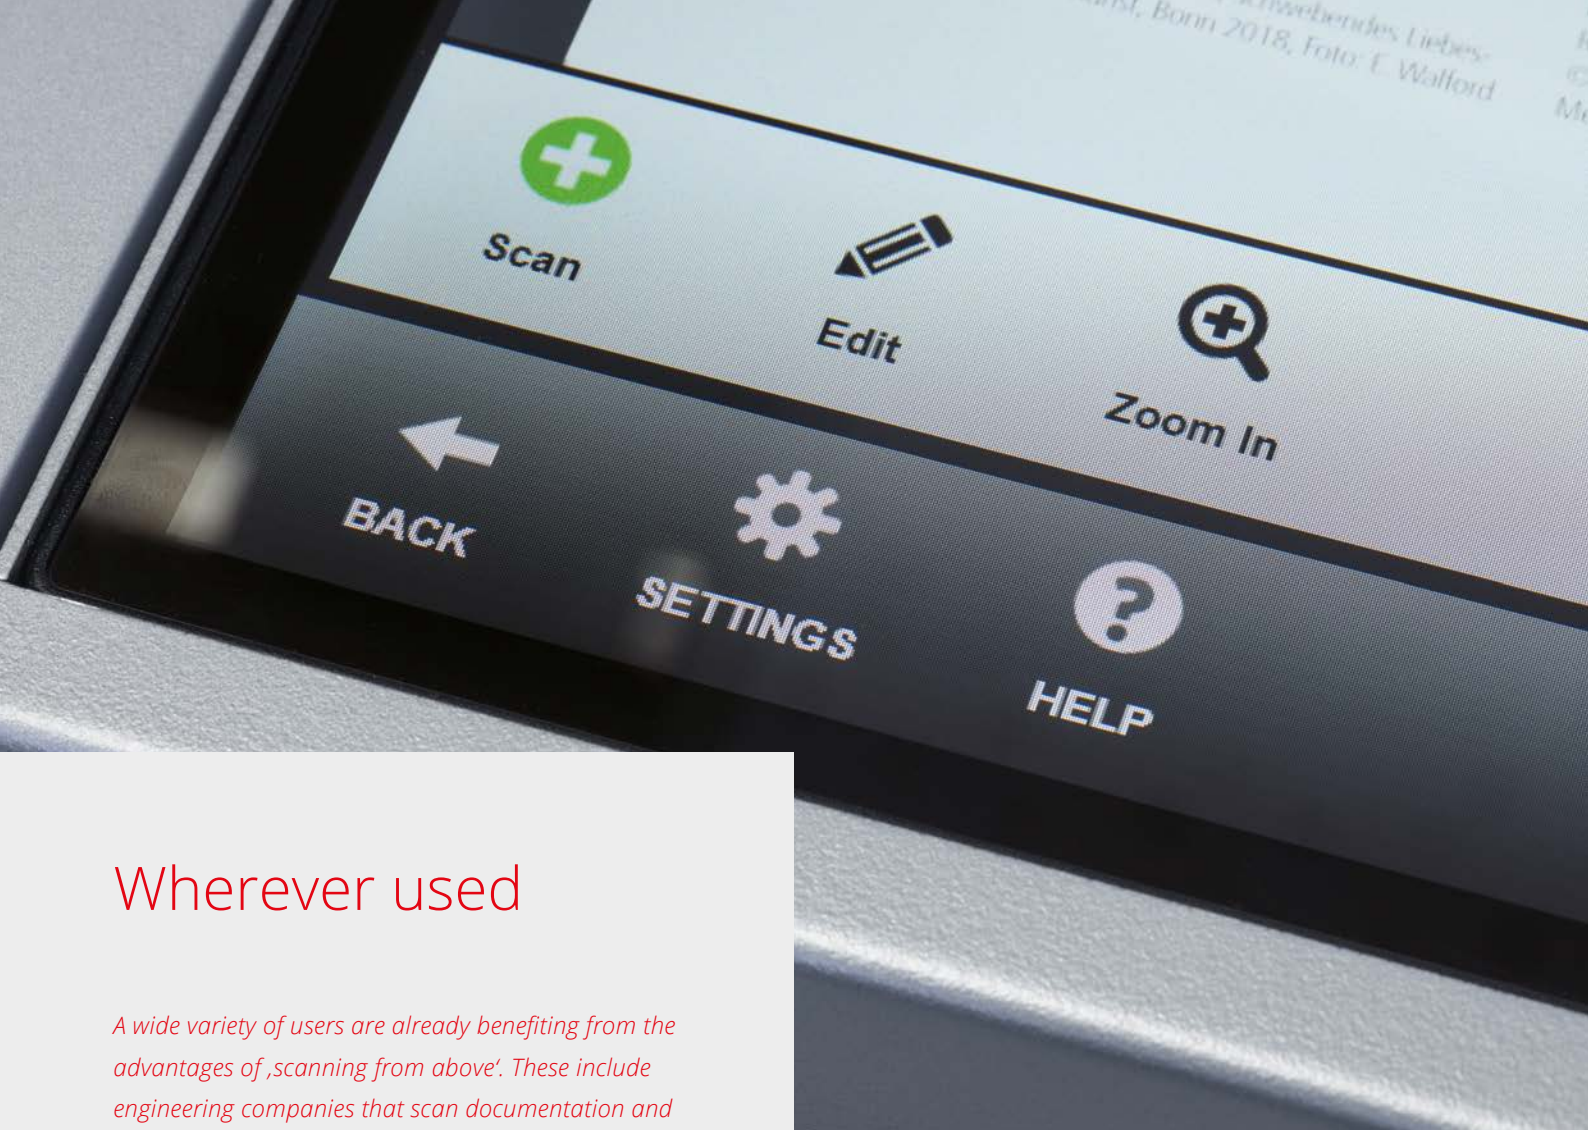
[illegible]schwebendes Liebes-
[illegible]nst, Bonn 2018, Foto: E. Walford

Scan

Edit

Zoom In

BACK

SETTINGS

HELP

Wherever used

A wide variety of users are already benefiting from the advantages of ‚scanning from above'. These include engineering companies that scan documentation and